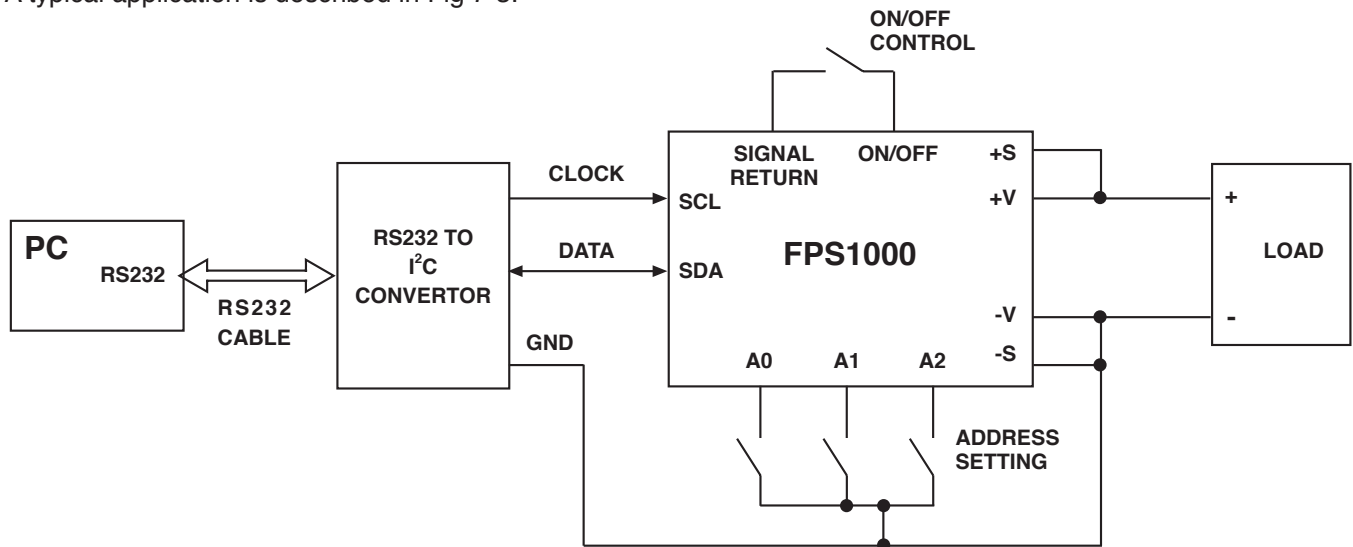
A typical application is described in Fig 7-3.

ON/OFF CONTROL

PC
RS232

RS232 CABLE

RS232 TO $I^2C$ CONVERTOR

CLOCK

DATA

GND

SIGNAL RETURN

ON/OFF

+S

+V

SCL

SDA

FPS1000

-V

-S

A0

A1

A2

ADDRESS SETTING

+

LOAD

-